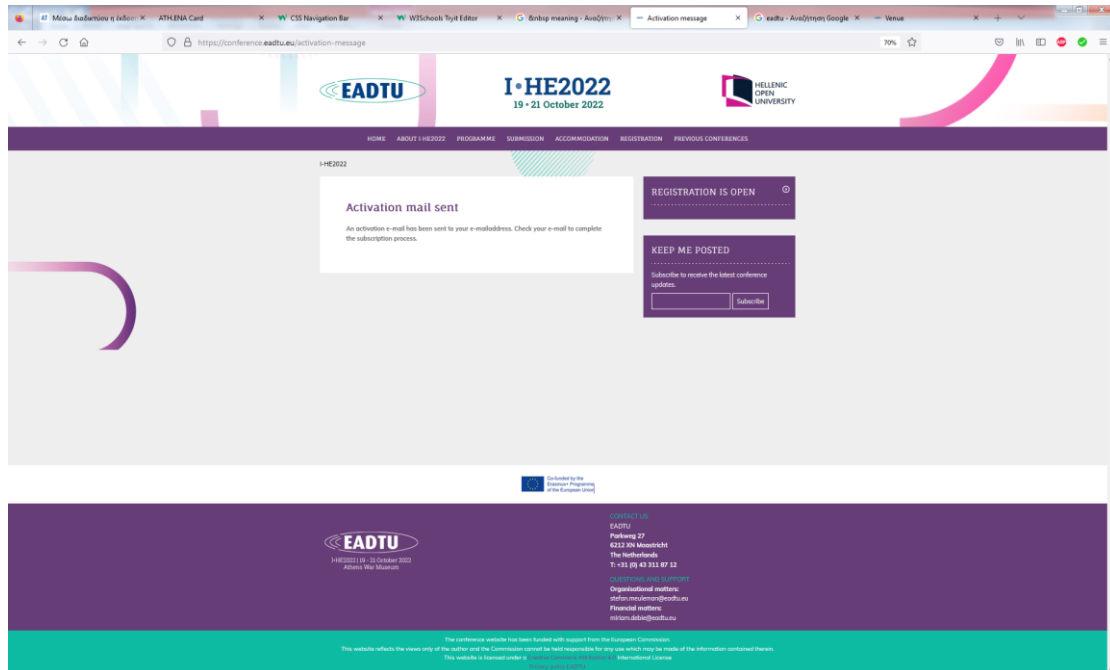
Μέσω διαδικτύου η έκδοση × ATHENA Card × CSS Navigation Bar × W3Schools Tryit Editor × &nbsp meaning - Αναζήτηση × Activation message × eadtu - Αναζήτηση Google × Venue ×

https://conference.eadtu.eu/activation-message

70%

EADTU

I•HE2022
19 • 21 October 2022

HELLENIC OPEN UNIVERSITY

HOME ABOUT I-HE2022 PROGRAMME SUBMISSION ACCOMMODATION REGISTRATION PREVIOUS CONFERENCES

I-HE2022

Activation mail sent

An activation e-mail has been sent to your e-mailaddress. Check your e-mail to complete the subscription process.

REGISTRATION IS OPEN

KEEP ME POSTED

Subscribe to receive the latest conference updates.

Subscribe

Co-funded by the Erasmus+ Programme of the European Union

EADTU
I-HE2022 | 19 - 21 October 2022
Athens War Museum

CONTACT US
EADTU
Parkweg 27
6212 XN Maastricht
The Netherlands
T: +31 (0) 43 311 87 12

QUESTIONS AND SUPPORT
Organisational matters:
stefan.meuleman@eadtu.eu
Financial matters:
miriam.debie@eadtu.eu

The conference website has been funded with support from the European Commission.
This website reflects the views only of the author and the Commission cannot be held responsible for any use which may be made of the information contained therein.
This website is licensed under a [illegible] International License
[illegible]